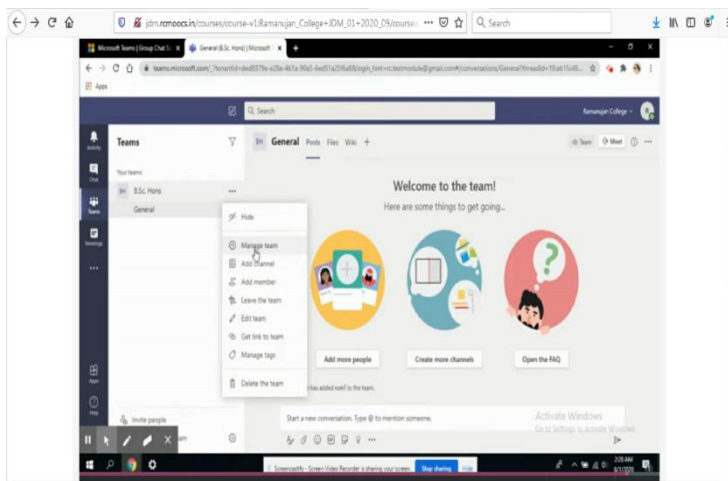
jdm.rcmoocs.in/courses/course-v1:Ramanujan_College+JDM_01+2020_09/course ··· Search

Microsoft Teams | Group Chat S
General (B.Sc. Hons) | Microsoft

teams.microsoft.com/_?tenantId=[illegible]

Apps

Search

Ramanujan College

Activity
Chat
Teams
Meetings
...
Apps
Help

Teams

Your teams

BH B.Sc. Hons ···

General

Hide
Manage team
Add channel
Add member
Leave the team
Edit team
Get link to team
Manage tags
Delete the team

Invite people

General Posts Files Wiki +

Team Meet

Welcome to the team!

Here are some things to get going...

Add more people

Create more channels

Open the FAQ

has added itself to the team.

Start a new conversation. Type @ to mention someone.

Activate Windows
Go to Settings to activate Windows.

Screencastify - Screen Video Recorder is sharing your screen. Stop sharing Hide

2:26 AM
9/1/2020